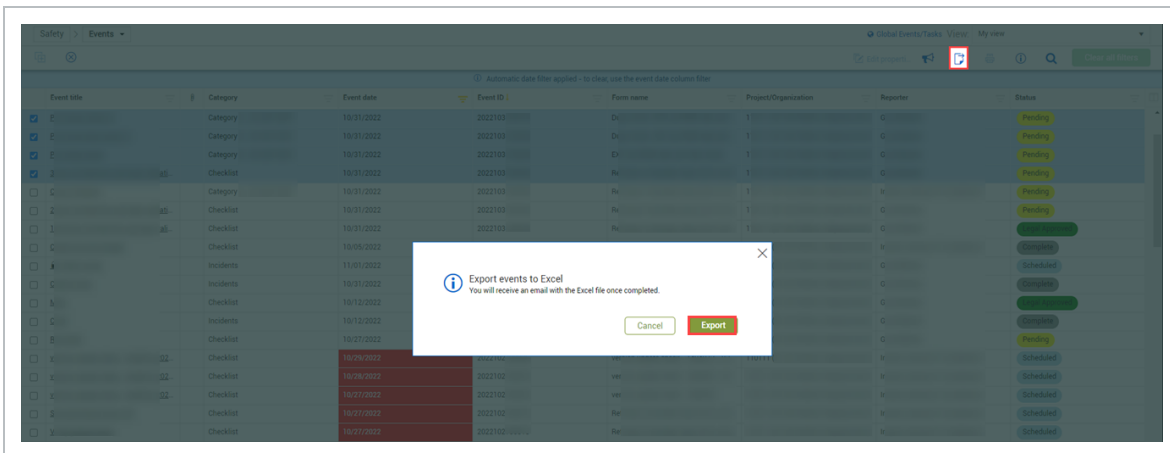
Safety > Events

Global Events/Tasks View My view

Automatic date filter applied - to clear, use the event date column filter

| Event title | Category | Event date | Event ID | Form name | Project/Organization | Reporter | Status |
|---|---|---|---|---|---|---|---|
| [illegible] | Category | 10/31/2022 | 2022103 | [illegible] | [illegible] | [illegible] | Pending |
| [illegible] | Category | 10/31/2022 | 2022103 | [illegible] | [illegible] | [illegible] | Pending |
| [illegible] | Category | 10/31/2022 | 2022103 | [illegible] | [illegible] | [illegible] | Pending |
| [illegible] | Checklist | 10/31/2022 | 2022103 | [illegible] | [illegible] | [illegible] | Pending |
| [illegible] | Category | 10/31/2022 | 2022103 | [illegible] | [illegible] | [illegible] | Pending |
| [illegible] | Checklist | 10/31/2022 | 2022103 | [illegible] | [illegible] | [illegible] | Pending |
| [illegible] | Checklist | 10/31/2022 | 2022103 | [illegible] | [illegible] | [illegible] | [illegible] |
| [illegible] | Checklist | 10/05/2022 | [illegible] | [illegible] | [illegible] | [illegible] | Complete |
| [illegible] | Incidents | 11/01/2022 | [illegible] | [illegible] | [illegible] | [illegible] | Scheduled |
| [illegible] | Incidents | 10/31/2022 | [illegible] | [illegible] | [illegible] | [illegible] | Complete |
| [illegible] | Checklist | 10/12/2022 | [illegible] | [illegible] | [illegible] | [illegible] | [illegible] |
| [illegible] | Incidents | 10/12/2022 | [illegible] | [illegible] | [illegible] | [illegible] | Complete |
| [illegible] | Checklist | 10/27/2022 | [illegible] | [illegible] | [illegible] | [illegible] | Pending |
| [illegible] | Checklist | 10/29/2022 | 2022102 | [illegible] | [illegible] | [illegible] | Scheduled |
| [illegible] | Checklist | 10/28/2022 | 2022102 | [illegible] | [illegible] | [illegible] | Scheduled |
| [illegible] | Checklist | 10/27/2022 | 2022102 | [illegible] | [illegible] | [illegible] | Scheduled |
| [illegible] | Checklist | 10/27/2022 | 2022102 | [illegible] | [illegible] | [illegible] | Scheduled |
| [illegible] | Checklist | 10/27/2022 | 2022102 | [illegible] | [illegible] | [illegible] | Scheduled |

Export events to Excel
You will receive an email with the Excel file once completed.

Cancel Export